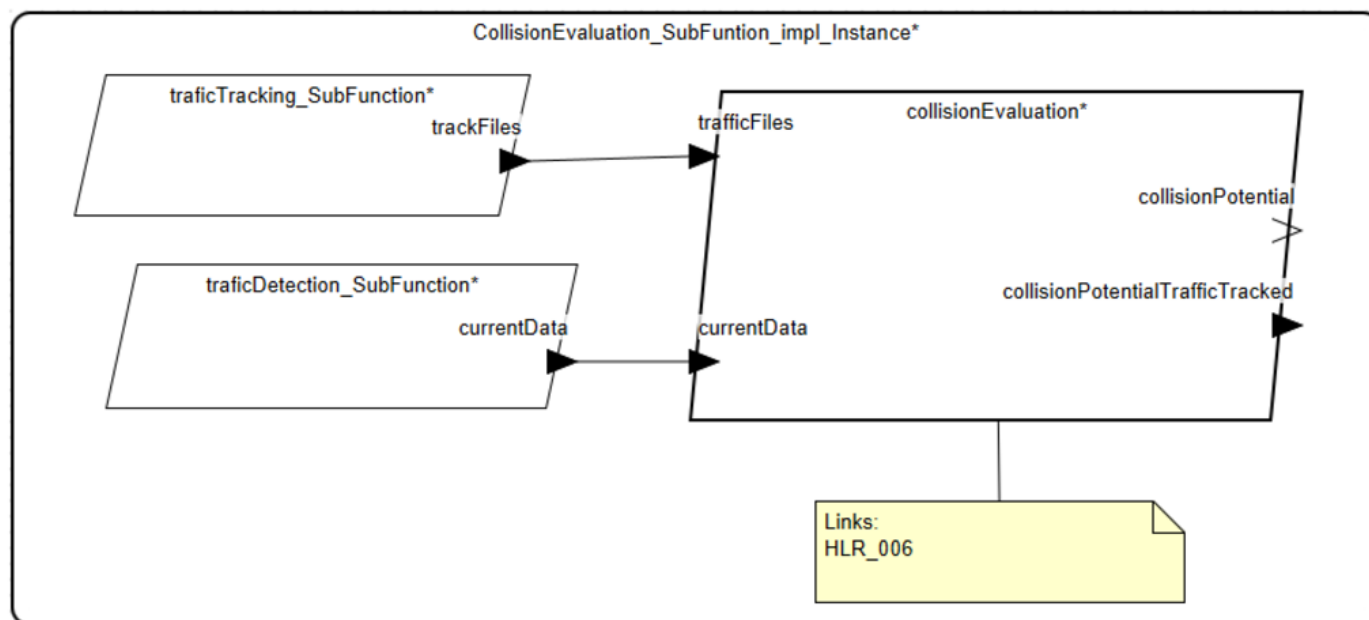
CollisionEvaluation_SubFuntion_impl_Instance*

traficTracking_SubFunction*

trackFiles

traficDetection_SubFunction*

currentData

collisionEvaluation*

trafficFiles

currentData

collisionPotential

collisionPotentialTrafficTracked

Links:
HLR_006